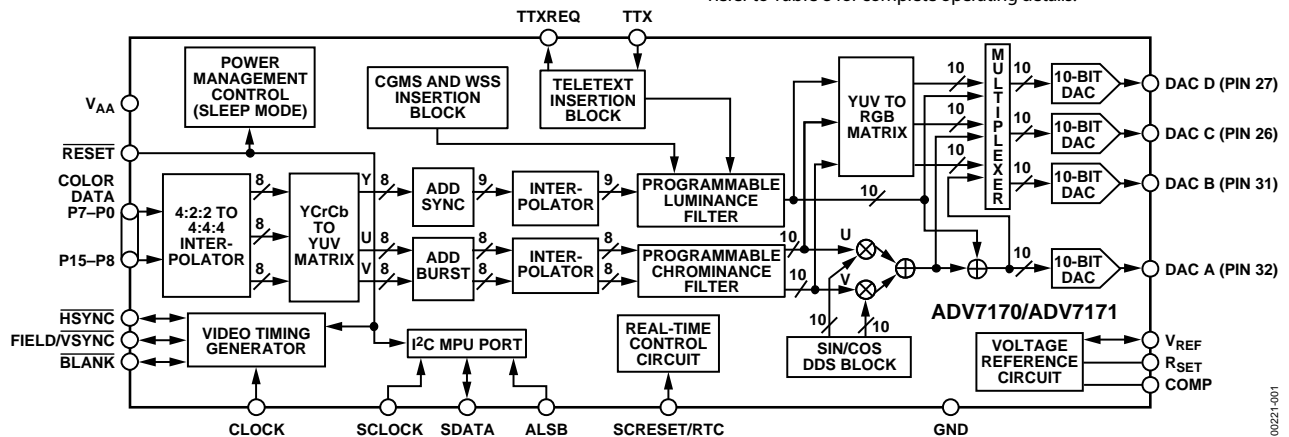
Refer to Table 3 for complete operating details.

TTXREQ TTX

POWER MANAGEMENT CONTROL (SLEEP MODE)

CGMS AND WSS INSERTION BLOCK

TELETEXT INSERTION BLOCK

YUV TO RGB MATRIX

MULTIPLEXER

10-BIT DAC

DAC D (PIN 27)

10-BIT DAC

DAC C (PIN 26)

10-BIT DAC

DAC B (PIN 31)

10-BIT DAC

DAC A (PIN 32)

$V_{AA}$

$\overline{RESET}$

COLOR DATA P7–P0

P15–P8

4:2:2 TO 4:4:4 INTERPOLATOR

YCrCb TO YUV MATRIX

Y U V

ADD SYNC

ADD BURST

INTERPOLATOR

INTERPOLATOR

PROGRAMMABLE LUMINANCE FILTER

PROGRAMMABLE CHROMINANCE FILTER

8 8 8 8 9 9 8 8 8 8 8 8 10 10 10 10 10 10 10 10 10 10 10 10 10 10

U V

ADV7170/ADV7171

$\overline{HSYNC}$

FIELD/$\overline{VSYNC}$

$\overline{BLANK}$

VIDEO TIMING GENERATOR

$I^2C$ MPU PORT

REAL-TIME CONTROL CIRCUIT

SIN/COS DDS BLOCK

VOLTAGE REFERENCE CIRCUIT

$V_{REF}$

$R_{SET}$

COMP

CLOCK SCLOCK SDATA ALSB SCRESET/RTC GND

00221-001